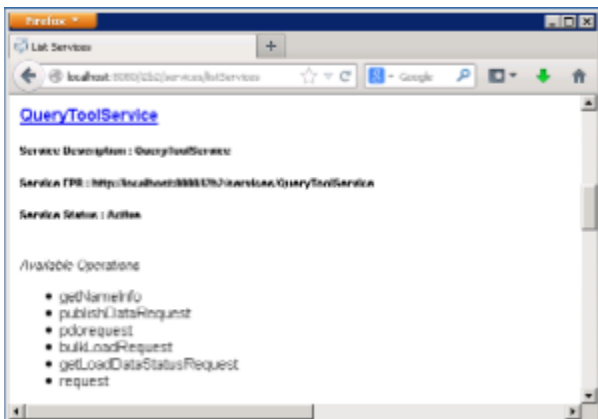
Firefox

List Services

localhost:8080/i2b2/services/listServices

Google

QueryToolService

Service Description : QueryToolService

Service EPR : http://localhost:8080/i2b2/services/QueryToolService

Service Status : Active

Available Operations

- getNameInfo
- publishDataRequest
- pdorequest
- bulkLoadRequest
- getLoadDataStatusRequest
- request